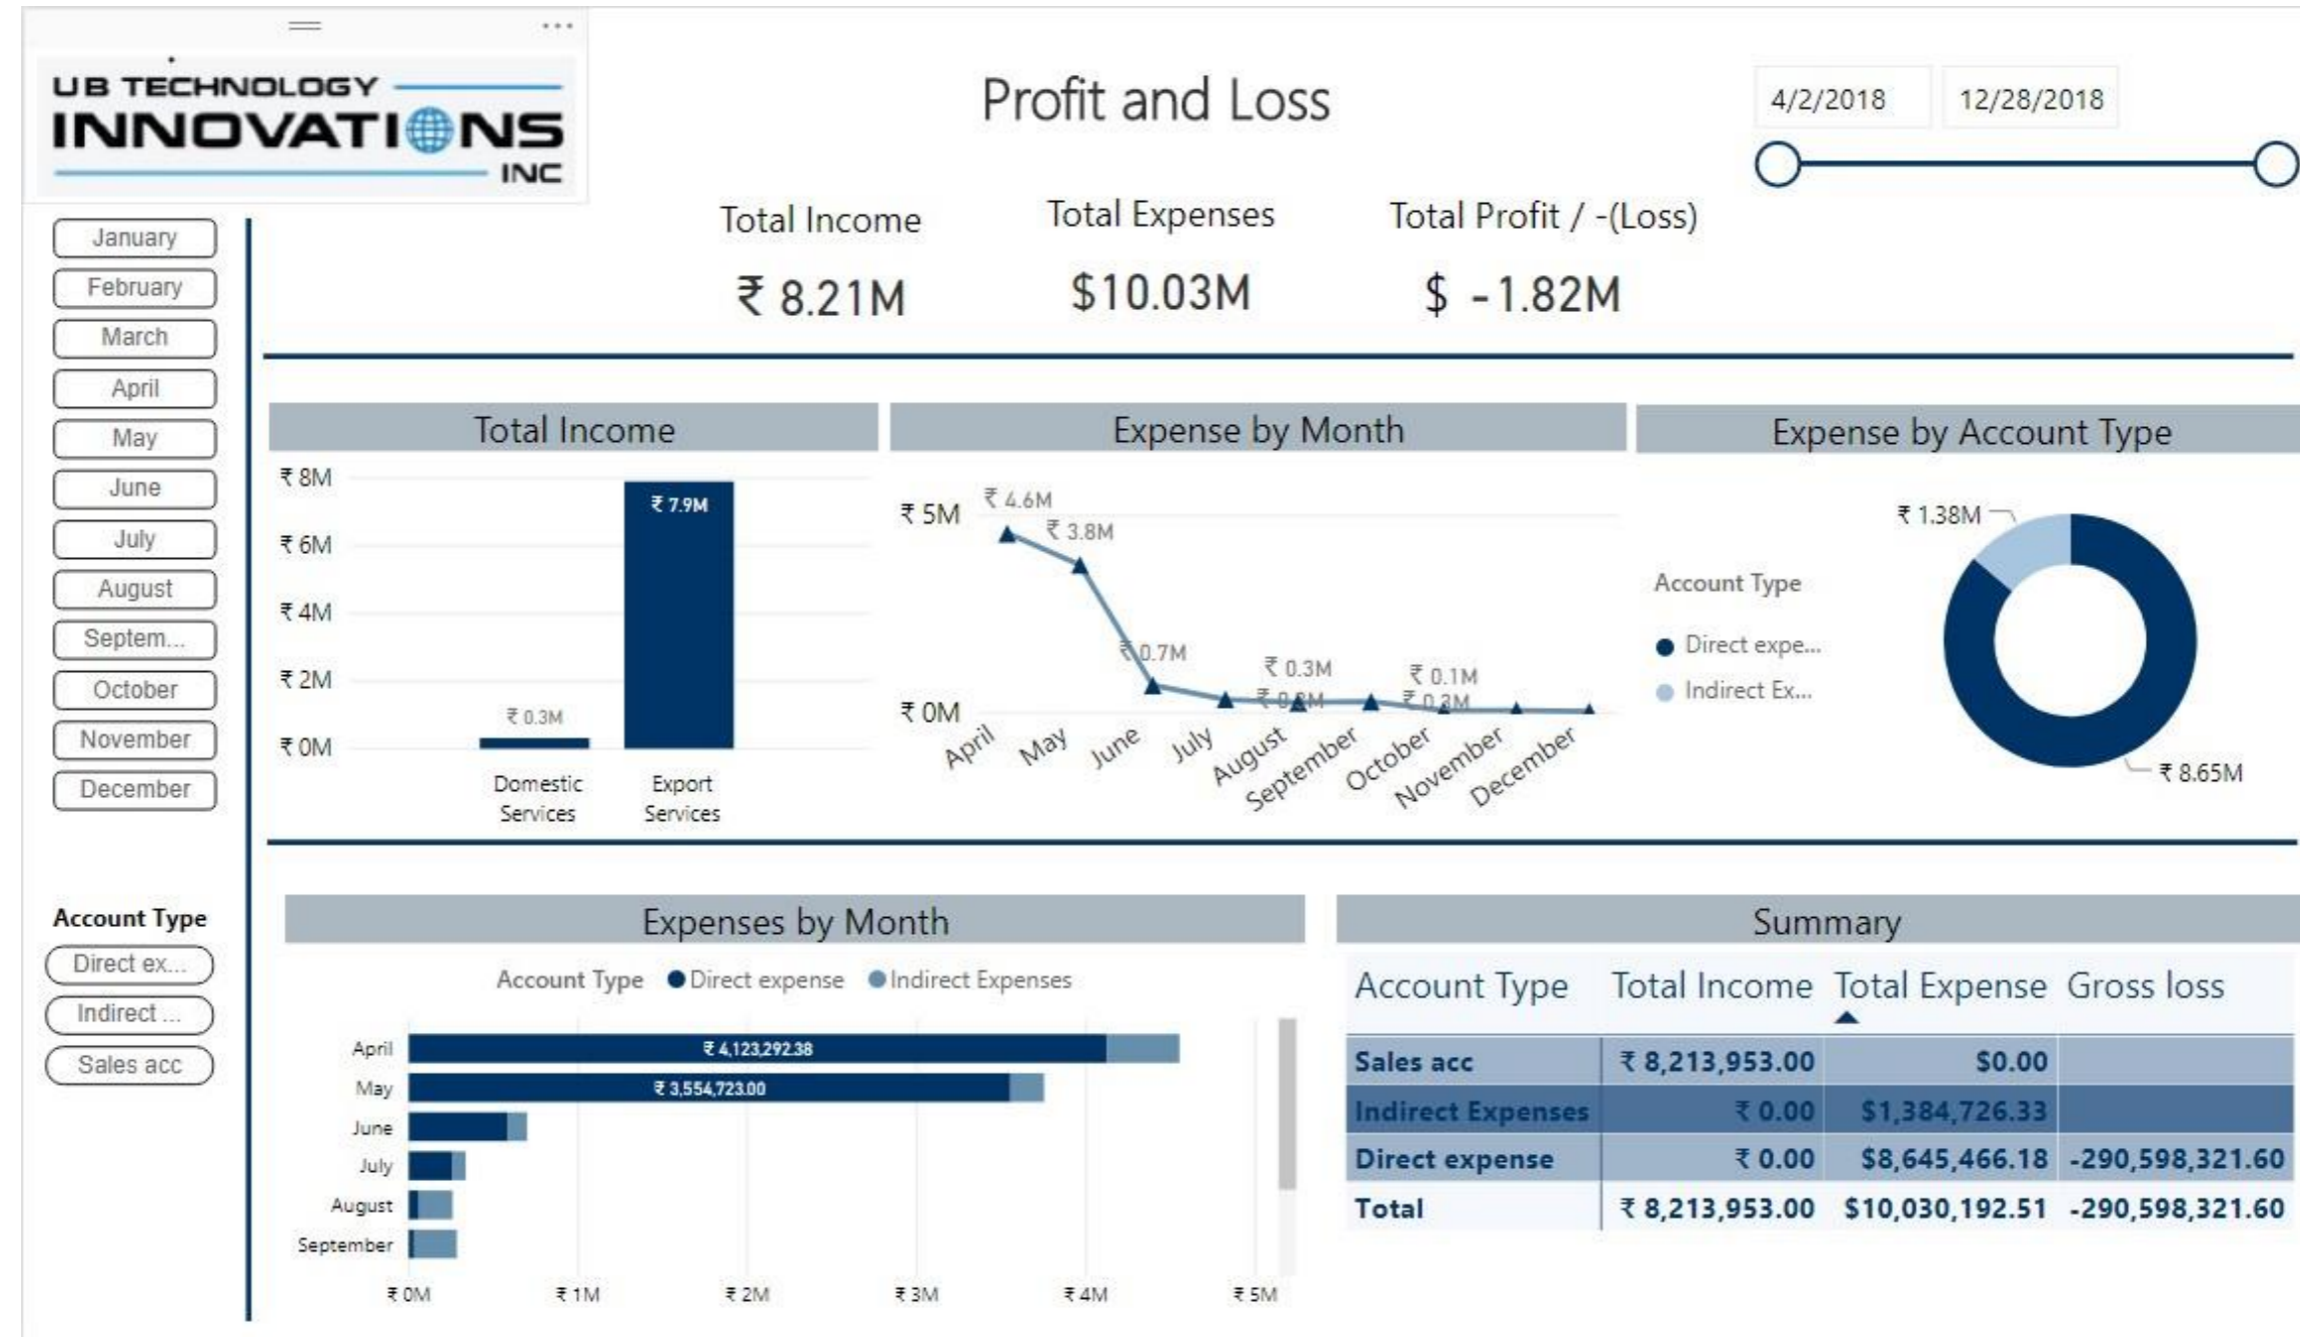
UB TECHNOLOGY INNOVATIONS INC

Profit and Loss

4/2/2018 12/28/2018

January
February
March
April
May
June
July
August
Septem...
October
November
December

Total Income
₹ 8.21M

Total Expenses
$10.03M

Total Profit / -(Loss)
$ -1.82M

Total Income

₹ 8M
₹ 6M
₹ 4M
₹ 2M
₹ 0M
₹ 0.3M
₹ 7.9M
Domestic Services
Export Services

Expense by Month

₹ 5M
₹ 0M
₹ 4.6M
₹ 3.8M
₹ 0.7M
₹ 0.3M
₹ 0.3M
₹ 0.1M
₹ 0.3M
April
May
June
July
August
September
October
November
December

Expense by Account Type

Account Type
Direct expe...
Indirect Ex...
₹ 1.38M
₹ 8.65M

Account Type
Direct ex...
Indirect ...
Sales acc

Expenses by Month

Account Type ● Direct expense ● Indirect Expenses

April ₹ 4,123,292.38
May ₹ 3,554,723.00
June
July
August
September
₹ 0M ₹ 1M ₹ 2M ₹ 3M ₹ 4M ₹ 5M

Summary

| Account Type | Total Income | Total Expense | Gross loss |
|---|---|---|---|
| Sales acc | ₹ 8,213,953.00 | $0.00 | |
| Indirect Expenses | ₹ 0.00 | $1,384,726.33 | |
| Direct expense | ₹ 0.00 | $8,645,466.18 | -290,598,321.60 |
| Total | ₹ 8,213,953.00 | $10,030,192.51 | -290,598,321.60 |